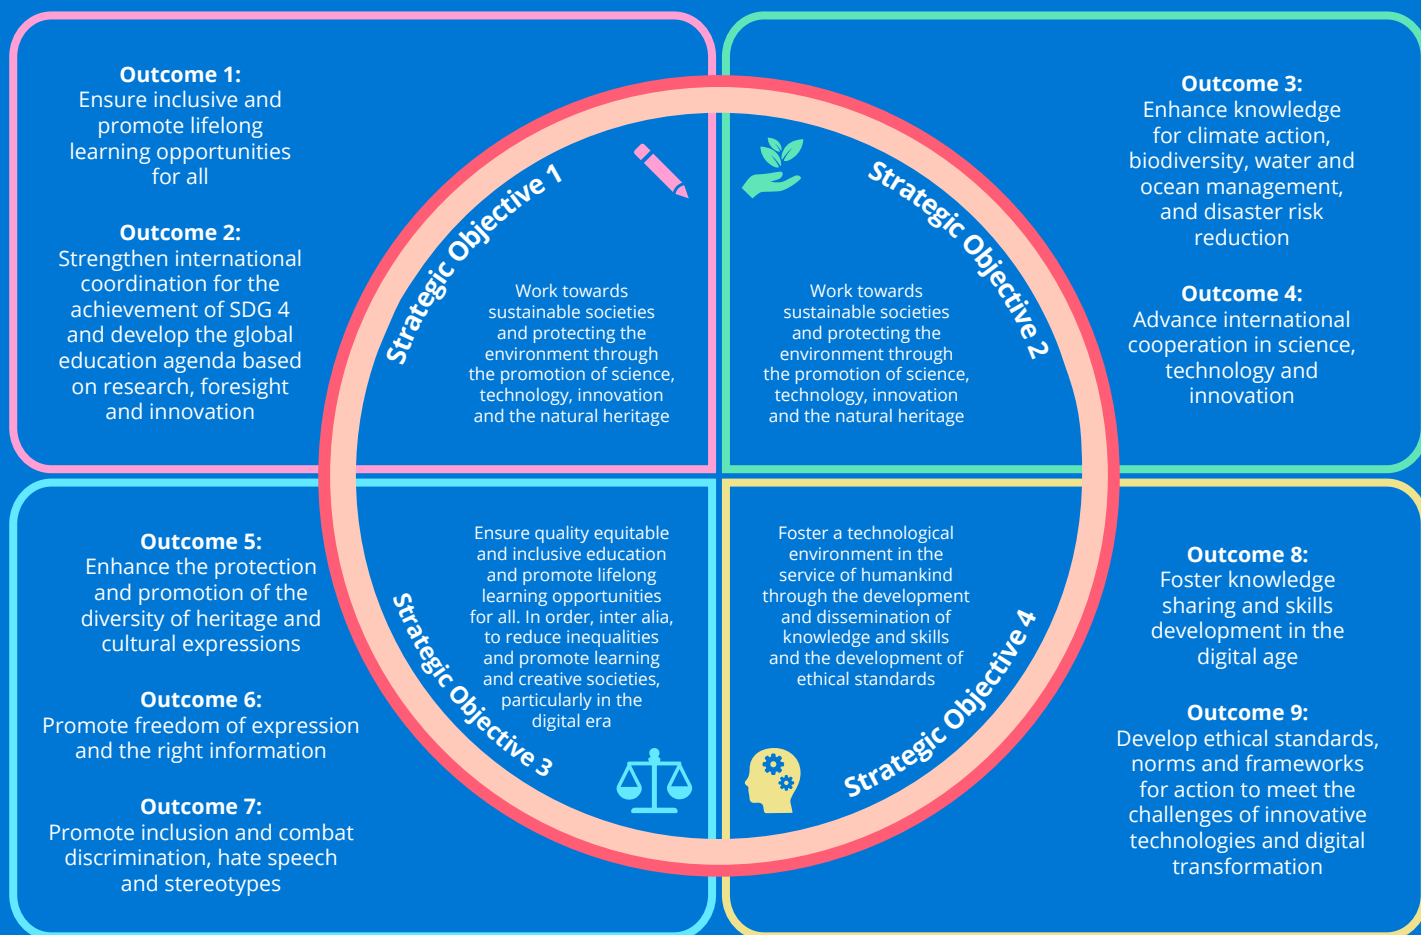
**Outcome 1:**
Ensure inclusive and promote lifelong learning opportunities for all

**Outcome 2:**
Strengthen international coordination for the achievement of SDG 4 and develop the global education agenda based on research, foresight and innovation

Strategic Objective 1

Work towards sustainable societies and protecting the environment through the promotion of science, technology, innovation and the natural heritage

Strategic Objective 2

Work towards sustainable societies and protecting the environment through the promotion of science, technology, innovation and the natural heritage

**Outcome 3:**
Enhance knowledge for climate action, biodiversity, water and ocean management, and disaster risk reduction

**Outcome 4:**
Advance international cooperation in science, technology and innovation

**Outcome 5:**
Enhance the protection and promotion of the diversity of heritage and cultural expressions

**Outcome 6:**
Promote freedom of expression and the right information

**Outcome 7:**
Promote inclusion and combat discrimination, hate speech and stereotypes

Strategic Objective 3

Ensure quality equitable and inclusive education and promote lifelong learning opportunities for all. In order, inter alia, to reduce inequalities and promote learning and creative societies, particularly in the digital era

Foster a technological environment in the service of humankind through the development and dissemination of knowledge and skills and the development of ethical standards

Strategic Objective 4

**Outcome 8:**
Foster knowledge sharing and skills development in the digital age

**Outcome 9:**
Develop ethical standards, norms and frameworks for action to meet the challenges of innovative technologies and digital transformation